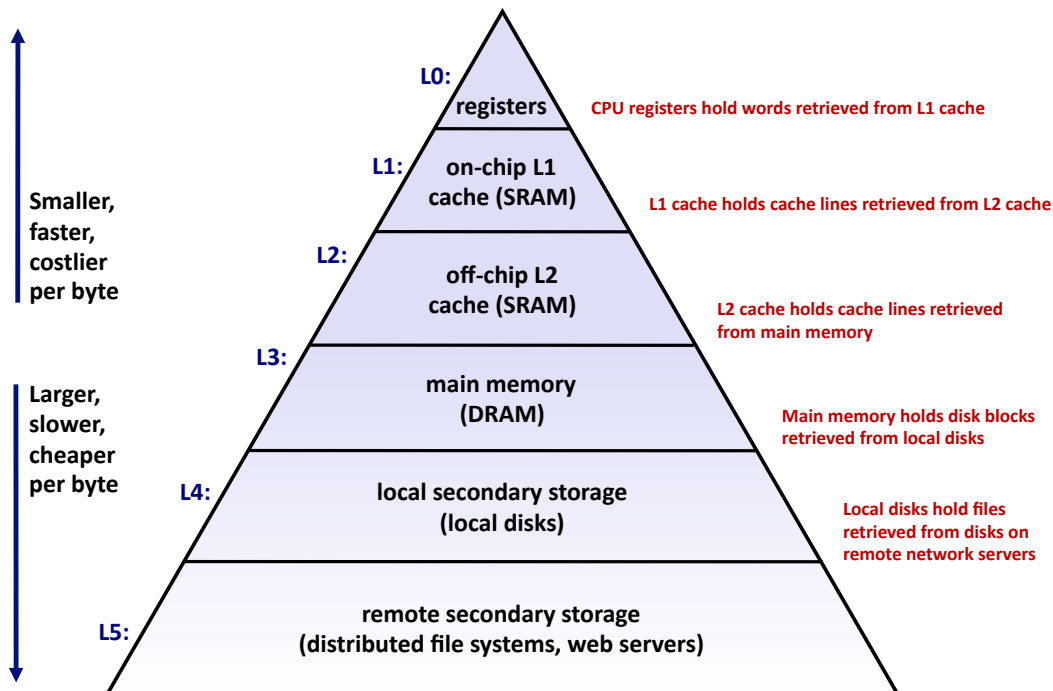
Smaller, faster, costlier per byte

Larger, slower, cheaper per byte

L0:
registers

CPU registers hold words retrieved from L1 cache

L1:
on-chip L1 cache (SRAM)

L1 cache holds cache lines retrieved from L2 cache

L2:
off-chip L2 cache (SRAM)

L2 cache holds cache lines retrieved from main memory

L3:
main memory (DRAM)

Main memory holds disk blocks retrieved from local disks

L4:
local secondary storage (local disks)

Local disks hold files retrieved from disks on remote network servers

L5:
remote secondary storage (distributed file systems, web servers)